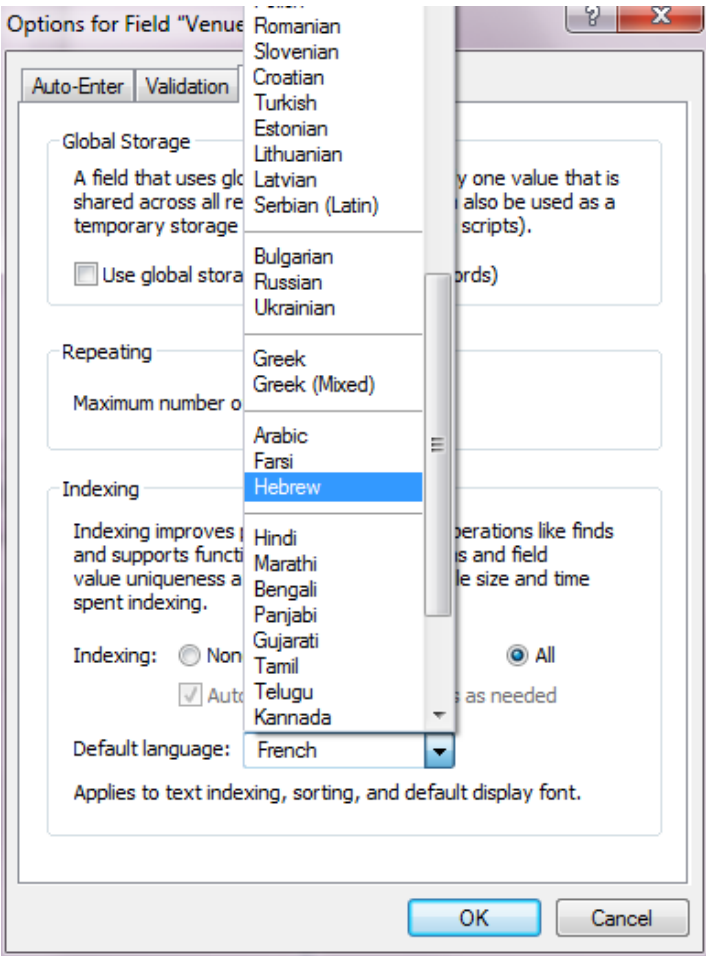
Options for Field "Venue

?

X

Auto-Enter

Validation

Global Storage

A field that uses glo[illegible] y one value that is shared across all re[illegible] also be used as a temporary storage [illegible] scripts).

Use global stora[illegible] rds)

Repeating

Maximum number o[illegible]

Indexing

Indexing improves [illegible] perations like finds and supports functi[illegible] s and field value uniqueness a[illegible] le size and time spent indexing.

Indexing: Non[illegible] All

Auto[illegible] s as needed

Default language: French

Applies to text indexing, sorting, and default display font.

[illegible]
Romanian
Slovenian
Croatian
Turkish
Estonian
Lithuanian
Latvian
Serbian (Latin)

Bulgarian
Russian
Ukrainian

Greek
Greek (Mixed)

Arabic
Farsi
Hebrew

Hindi
Marathi
Bengali
Panjabi
Gujarati
Tamil
Telugu
Kannada

OK

Cancel